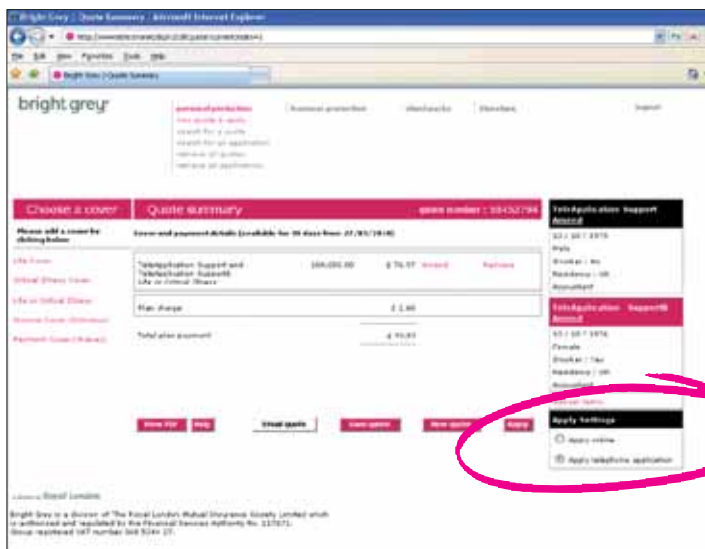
Bright Grey | Quote Summary - Microsoft Internet Explorer

File Edit View Favorites Tools Help

Bright Grey | Quote Summary

bright grey

personal protection
new quote & apply
search for a quote
search for an application
retrieve all quotes
retrieve all applications

business protection

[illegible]

literature

Support

Choose a cover

Quote summary

quote number : 384352794

Please add a cover by clicking below

Life Cover

Critical Illness Cover

Life or Critical Illness

Income Cover (Ultimate)

Payment Cover (Plans)

Cover and payment details (available for 30 days from 27/05/2010)

| | | | | |
|---|---|---|---|---|
| TeleApplication Support and TeleApplication Support8 Life or Critical Illness | 100,000.00 | £ 76.97 | Amend | Remove |
| Plan charge | | £ 1.60 | | |
| Total plan payment | | £ 78.57 | | |

View PDF | Help | Email quote | Save quote | New quote | Apply

TeleApplication Support
Amend
03 / 10 / 1976
Male
Smoker : No
Residency : UK
Accountant

TeleApplication Support8
Amend
03 / 10 / 1976
Female
Smoker : Yes
Residency : UK
Accountant
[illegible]

Apply Settings
Apply online
Apply telephone application

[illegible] Royal London

Bright Grey is a division of The Royal London Mutual Insurance Society Limited which is authorised and regulated by the Financial Services Authority No. 117672. Group registered VAT number 368 5244 27.